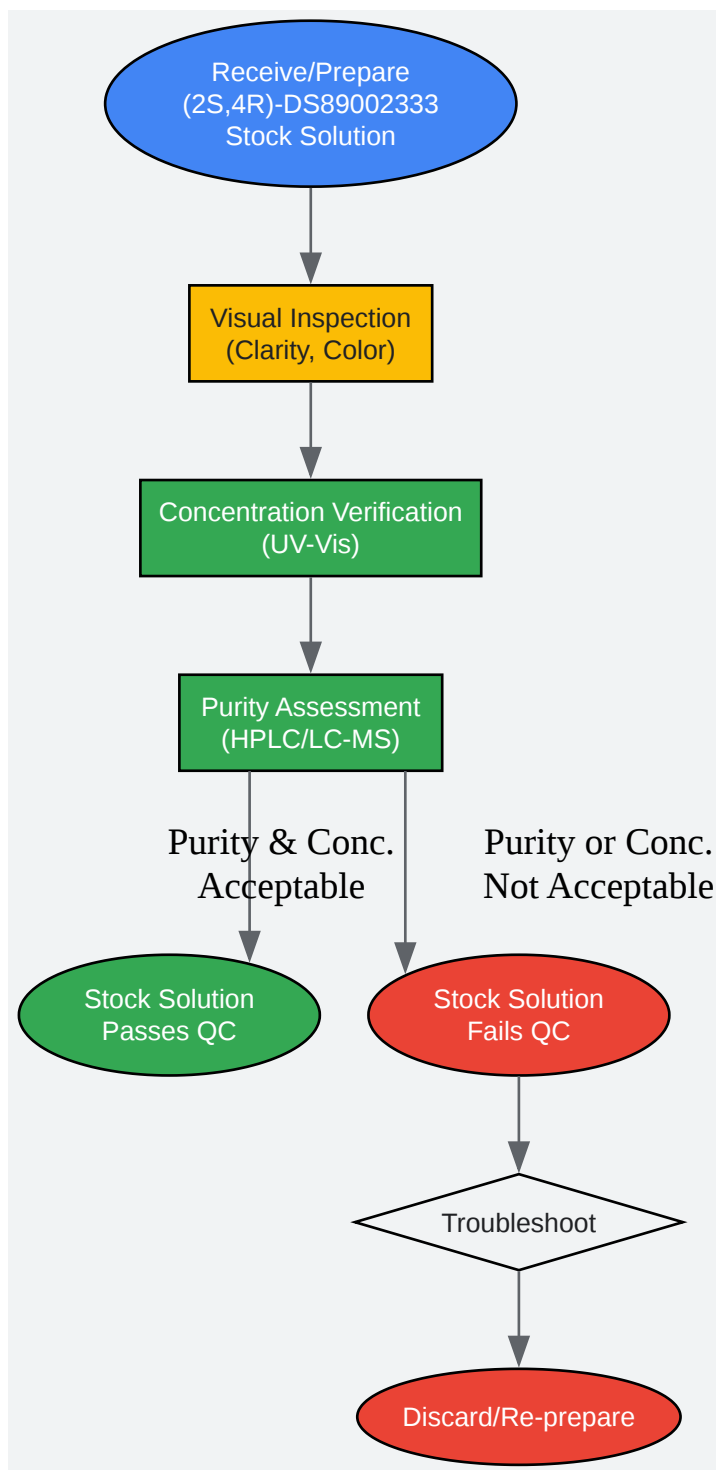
Receive/Prepare
(2S,4R)-DS89002333
Stock Solution

Visual Inspection
(Clarity, Color)

Concentration Verification
(UV-Vis)

Purity Assessment
(HPLC/LC-MS)

Purity & Conc.
Acceptable

Purity or Conc.
Not Acceptable

Stock Solution
Passes QC

Stock Solution
Fails QC

Troubleshoot

Discard/Re-prepare